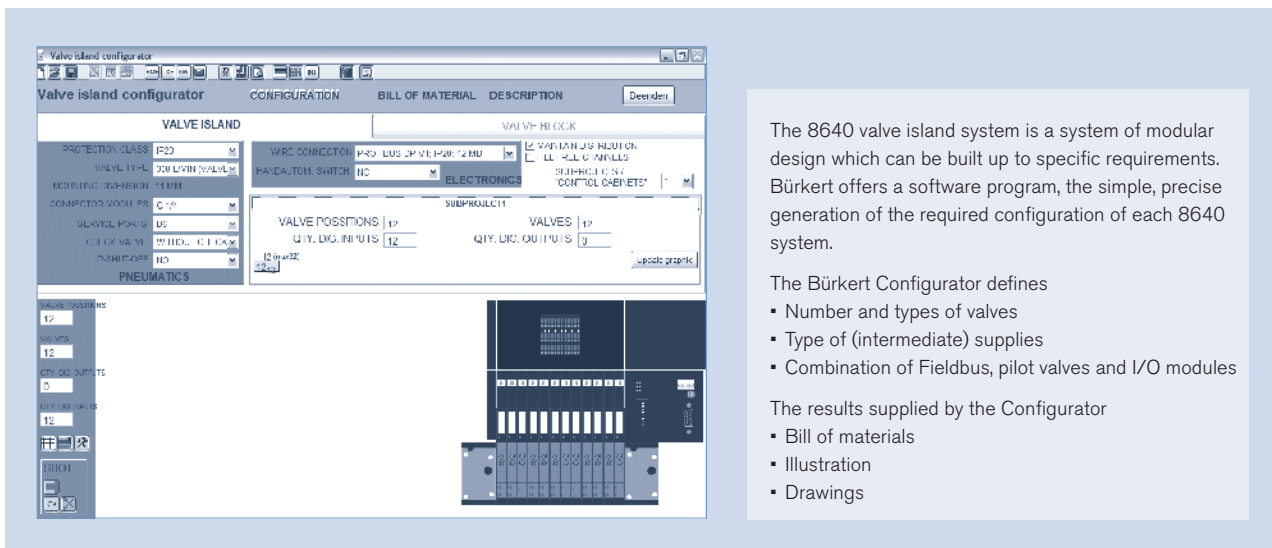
Valve island configurator

Valve island configurator CONFIGURATION BILL OF MATERIAL DESCRIPTION Beenden

VALVE ISLAND VALVE BLOCK

PROTECTION CLASS IP20
VALVE TYPE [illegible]
MOUNTING DIMENSION 11 MM
CONNECTOR MODULES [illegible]
SERVICE PORTS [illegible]
CHECK VALVE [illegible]
P-SHUTOFF NO
PNEUMATICS

WIRE CONNECTION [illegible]
HANDAUTOM. SWITCH NO
ELECTRONICS

SUBPROJECT1

VALVE POSSITIONS 12 VALVES 12
QTY. DIG. INPUTS 12 QTY. DIG. OUTPUTS 0

Update graphic

VALVE POSITIONS 12
VALVES 12
QTY. DIG. OUTPUTS 0
QTY. DIG. INPUTS 12

The 8640 valve island system is a system of modular design which can be built up to specific requirements. Bürkert offers a software program, the simple, precise generation of the required configuration of each 8640 system.

The Bürkert Configurator defines
• Number and types of valves
• Type of (intermediate) supplies
• Combination of Fieldbus, pilot valves and I/O modules

The results supplied by the Configurator
• Bill of materials
• Illustration
• Drawings